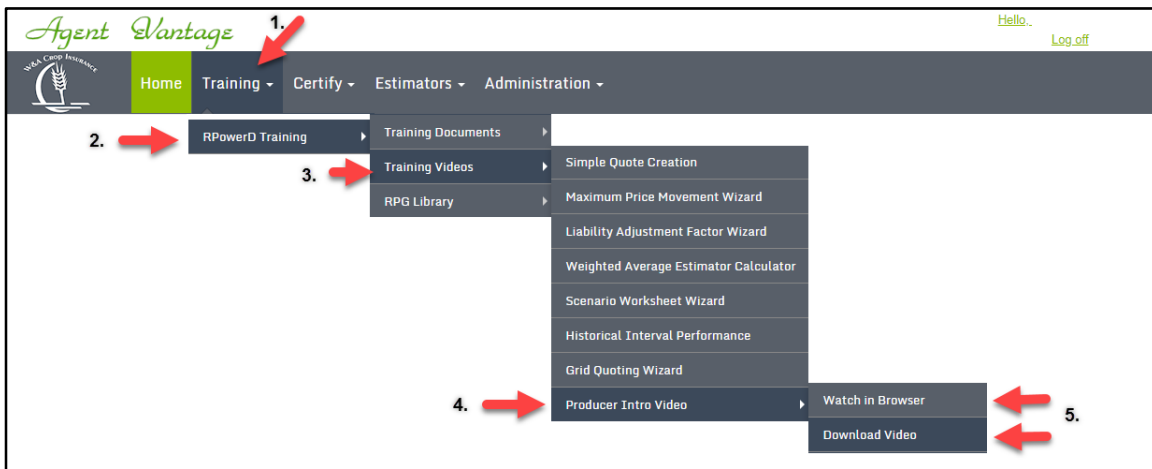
Agent Vantage

1.

Hello,

Log off

W&A Crop Insurance

Home Training ▾ Certify ▾ Estimators ▾ Administration ▾

2. RPowerD Training

Training Documents

3. Training Videos

RPG Library

Simple Quote Creation

Maximum Price Movement Wizard

Liability Adjustment Factor Wizard

Weighted Average Estimator Calculator

Scenario Worksheet Wizard

Historical Interval Performance

Grid Quoting Wizard

4. Producer Intro Video

Watch in Browser

5.

Download Video